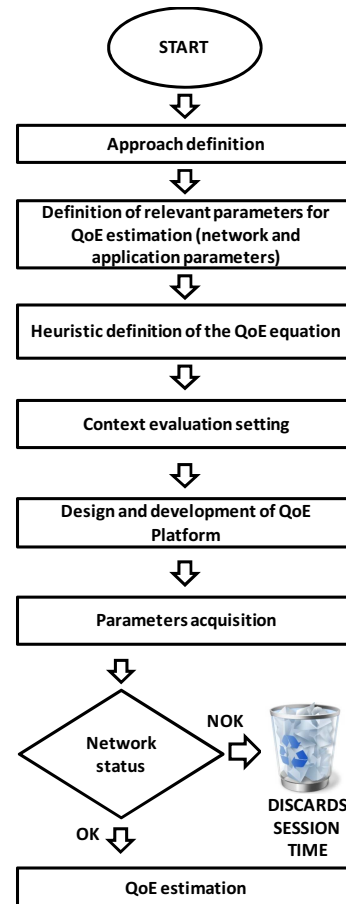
START

Approach definition

Definition of relevant parameters for QoE estimation (network and application parameters)

Heuristic definition of the QoE equation

Context evaluation setting

Design and development of QoE Platform

Parameters acquisition

Network status

NOK

DISCARDS SESSION TIME

OK

QoE estimation